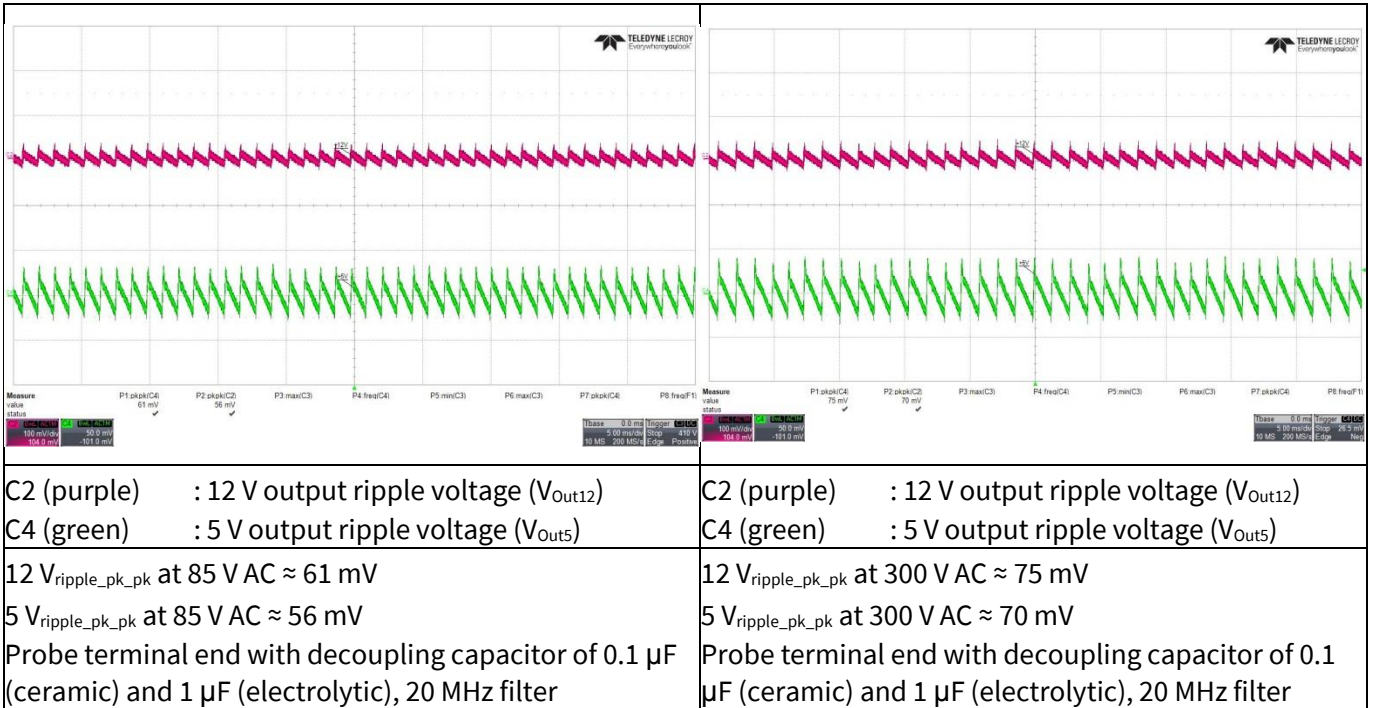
| TELEDYNE LECROY Everywhereyoulook™ 12V 5V Measure value status P1:pkpk(C4) 61 mV ✓ P2:pkpk(C2) 56 mV ✓ P3:max(C3) P4:freq(C4) P5:min(C3) P6:max(C3) P7:pkpk(C4) P8:freq(F1) C2 BwL AC1M 100 mV/div 104.0 mV C4 BwL AC1M 50.0 mV -101.0 mV Tbase 0.0 ms 5.00 ms/div 10 MS 200 MS/s Trigger C4 DC Stop 410 V Edge Positive | TELEDYNE LECROY Everywhereyoulook™ 12V 5V Measure value status P1:pkpk(C4) 75 mV ✓ P2:pkpk(C2) 70 mV ✓ P3:max(C3) P4:freq(C4) P5:min(C3) P6:max(C3) P7:pkpk(C4) P8:freq(F1) C2 BwL AC1M 100 mV/div 104.0 mV C4 BwL AC1M 50.0 mV -101.0 mV Tbase 0.0 ms 5.00 ms/div 10 MS 200 MS/s Trigger C4 DC Stop 26.5 mV Edge Neg |
|---|---|
| C2 (purple) : 12 V output ripple voltage ($V_{Out12}$) C4 (green) : 5 V output ripple voltage ($V_{Out5}$) | C2 (purple) : 12 V output ripple voltage ($V_{Out12}$) C4 (green) : 5 V output ripple voltage ($V_{Out5}$) |
| 12 $V_{ripple\_pk\_pk}$ at 85 V AC ≈ 61 mV 5 $V_{ripple\_pk\_pk}$ at 85 V AC ≈ 56 mV Probe terminal end with decoupling capacitor of 0.1 µF (ceramic) and 1 µF (electrolytic), 20 MHz filter | 12 $V_{ripple\_pk\_pk}$ at 300 V AC ≈ 75 mV 5 $V_{ripple\_pk\_pk}$ at 300 V AC ≈ 70 mV Probe terminal end with decoupling capacitor of 0.1 µF (ceramic) and 1 µF (electrolytic), 20 MHz filter |